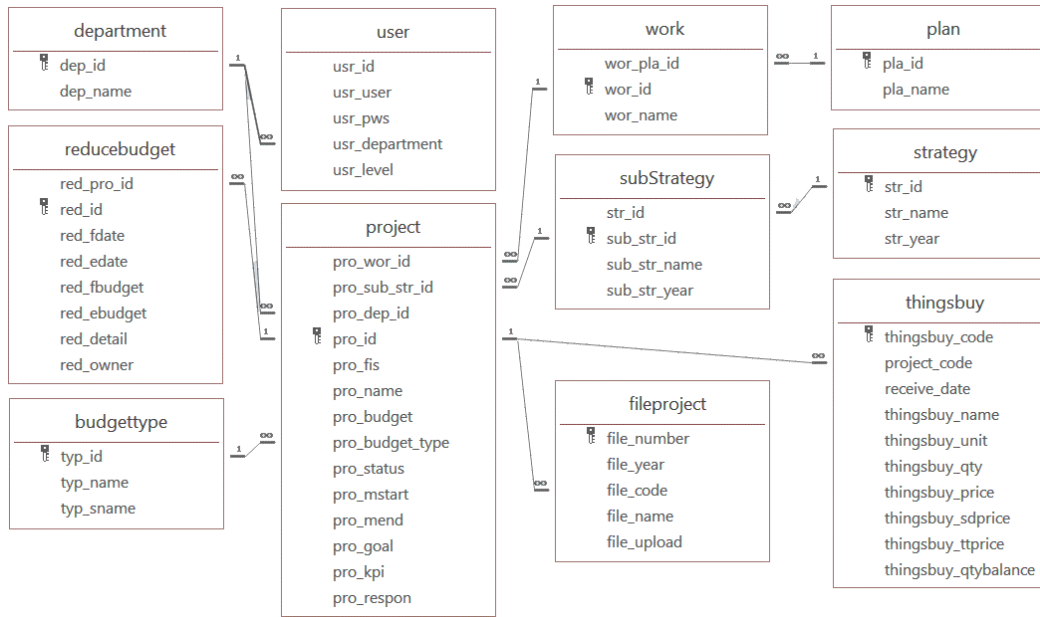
department
dep_id
dep_name

reducebudget
red_pro_id
red_id
red_fdate
red_edate
red_fbudget
red_ebudget
red_detail
red_owner

budgettype
typ_id
typ_name
typ_sname

user
usr_id
usr_user
usr_pws
usr_department
usr_level

project
pro_wor_id
pro_sub_str_id
pro_dep_id
pro_id
pro_fis
pro_name
pro_budget
pro_budget_type
pro_status
pro_mstart
pro_mend
pro_goal
pro_kpi
pro_respon

work
wor_pla_id
wor_id
wor_name

subStrategy
str_id
sub_str_id
sub_str_name
sub_str_year

fileproject
file_number
file_year
file_code
file_name
file_upload

plan
pla_id
pla_name

strategy
str_id
str_name
str_year

thingsbuy
thingsbuy_code
project_code
receive_date
thingsbuy_name
thingsbuy_unit
thingsbuy_qty
thingsbuy_price
thingsbuy_sdprice
thingsbuy_ttprice
thingsbuy_qtybalance

1 ∞ ∞ 1 1 ∞ 1 ∞ 1 ∞ ∞ 1 ∞ 1 1 ∞ ∞